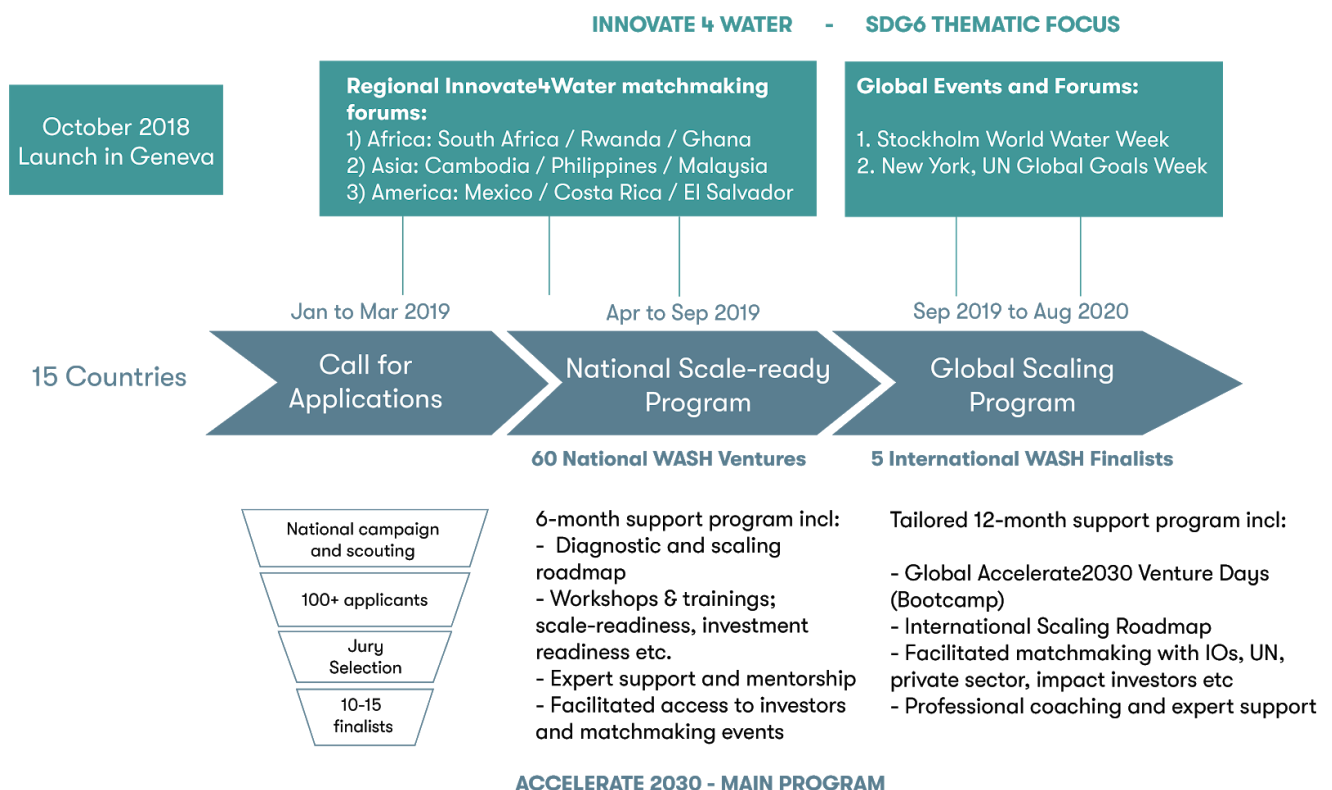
INNOVATE 4 WATER - SDG6 THEMATIC FOCUS

October 2018
Launch in Geneva

Regional Innovate4Water matchmaking forums:
1) Africa: South Africa / Rwanda / Ghana
2) Asia: Cambodia / Philippines / Malaysia
3) America: Mexico / Costa Rica / El Salvador

Global Events and Forums:
1. Stockholm World Water Week
2. New York, UN Global Goals Week

Jan to Mar 2019

Apr to Sep 2019

Sep 2019 to Aug 2020

15 Countries

Call for Applications

National Scale-ready Program

Global Scaling Program

60 National WASH Ventures

5 International WASH Finalists

National campaign and scouting

100+ applicants

Jury Selection

10-15 finalists

6-month support program incl:
- Diagnostic and scaling roadmap
- Workshops & trainings; scale-readiness, investment readiness etc.
- Expert support and mentorship
- Facilitated access to investors and matchmaking events

Tailored 12-month support program incl:

- Global Accelerate2030 Venture Days (Bootcamp)
- International Scaling Roadmap
- Facilitated matchmaking with IOs, UN, private sector, impact investors etc
- Professional coaching and expert support

ACCELERATE 2030 - MAIN PROGRAM